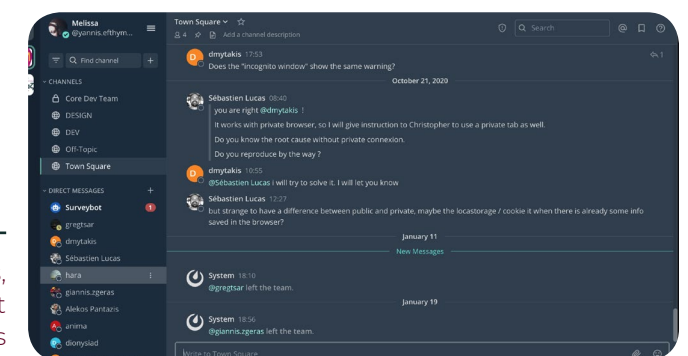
Melissa
@yannis.efthym...

Find channel

CHANNELS
Core Dev Team
DESIGN
DEV
Off-Topic
Town Square

DIRECT MESSAGES
Surveybot 1
gregtsar
dmytakis
Sébastien Lucas
hara
giannis.zgeras
Alekos Pantazis
anima
dionysiad

Town Square
4 Add a channel description
Search

dmytakis 17:53
Does the "incognito window" show the same warning?
1

October 21, 2020

Sébastien Lucas 08:40
you are right @dmytakis !
It works with private browser, so I will give instruction to Christopher to use a private tab as well.
Do you know the root cause without private connexion.
Do you reproduce by the way ?

dmytakis 10:55
@Sébastien Lucas i will try to solve it. I will let you know

Sébastien Lucas 12:27
but strange to have a difference between public and private, maybe the locastorage / cookie it when there is already some info saved in the browser?

January 11

New Messages

System 18:10
@gregtsar left the team.

January 19

System 18:56
@giannis.zgeras left the team.

Write to Town Square